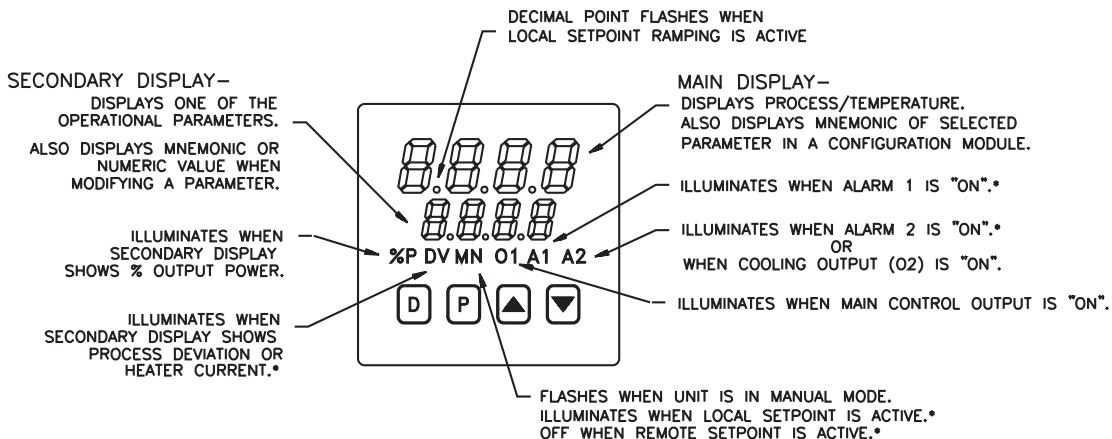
DECIMAL POINT FLASHES WHEN LOCAL SETPOINT RAMPING IS ACTIVE

SECONDARY DISPLAY–
DISPLAYS ONE OF THE OPERATIONAL PARAMETERS.

ALSO DISPLAYS MNEMONIC OR NUMERIC VALUE WHEN MODIFYING A PARAMETER.

MAIN DISPLAY–
DISPLAYS PROCESS/TEMPERATURE.
ALSO DISPLAYS MNEMONIC OF SELECTED PARAMETER IN A CONFIGURATION MODULE.

ILLUMINATES WHEN ALARM 1 IS "ON".*

ILLUMINATES WHEN SECONDARY DISPLAY SHOWS % OUTPUT POWER.

%P DV MN O1 A1 A2

ILLUMINATES WHEN ALARM 2 IS "ON".*
OR
WHEN COOLING OUTPUT (O2) IS "ON".

D P ▲ ▼

ILLUMINATES WHEN MAIN CONTROL OUTPUT IS "ON".

ILLUMINATES WHEN SECONDARY DISPLAY SHOWS PROCESS DEVIATION OR HEATER CURRENT.*

FLASHES WHEN UNIT IS IN MANUAL MODE.
ILLUMINATES WHEN LOCAL SETPOINT IS ACTIVE.*
OFF WHEN REMOTE SETPOINT IS ACTIVE.*